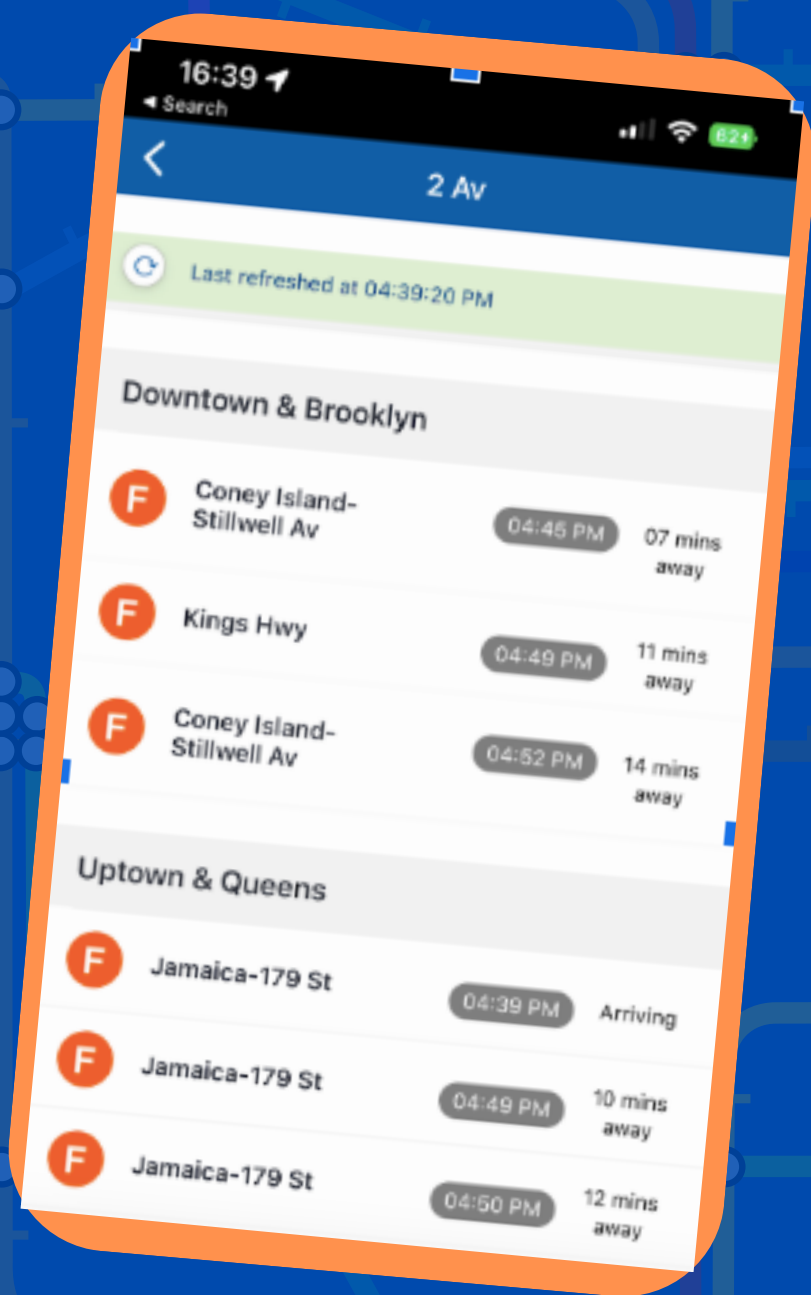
16:39
◂ Search
62+

2 Av

Last refreshed at 04:39:20 PM

Downtown & Brooklyn

F Coney Island-Stillwell Av 04:45 PM 07 mins away

F Kings Hwy 04:49 PM 11 mins away

F Coney Island-Stillwell Av 04:52 PM 14 mins away

Uptown & Queens

F Jamaica-179 St 04:39 PM Arriving

F Jamaica-179 St 04:49 PM 10 mins away

F Jamaica-179 St 04:50 PM 12 mins away